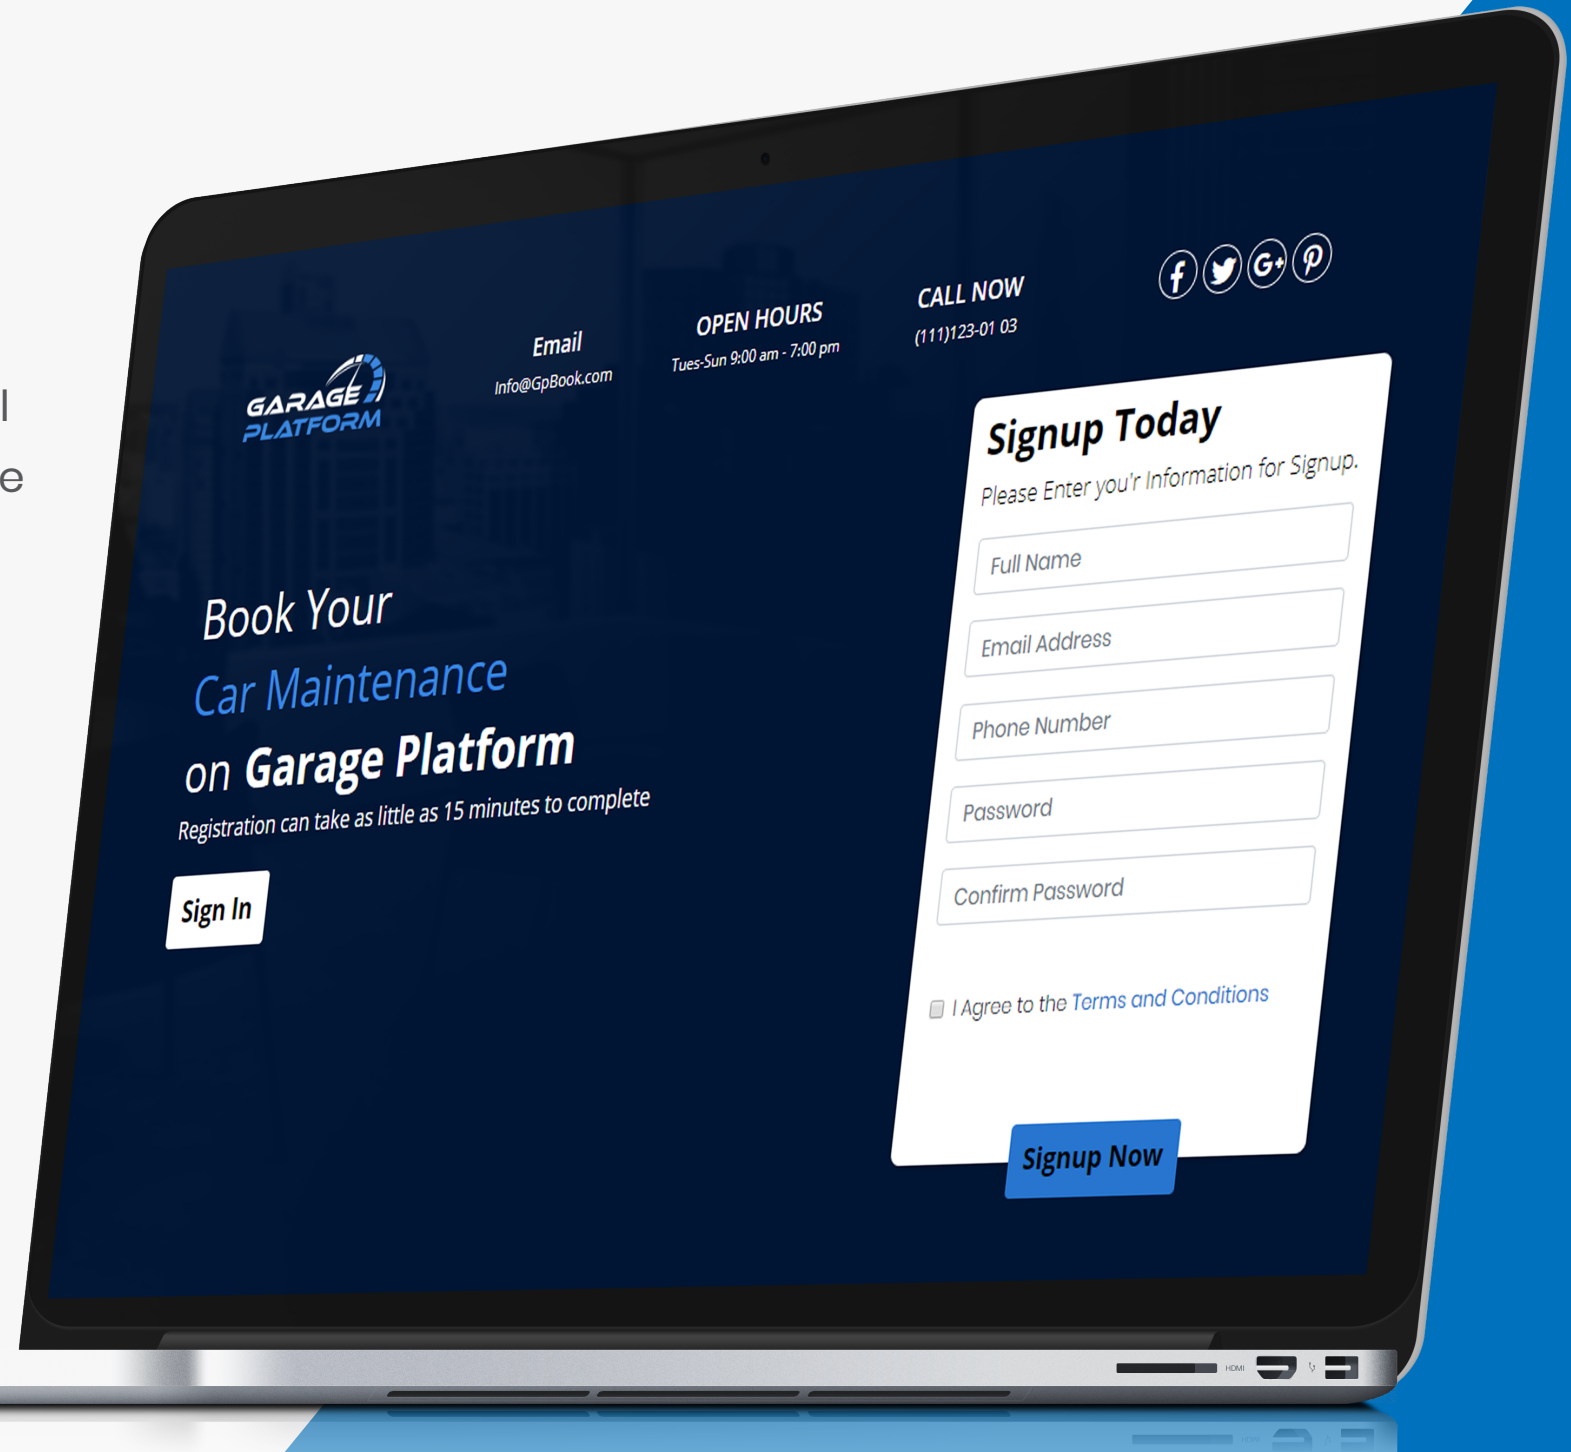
l
e

GARAGE PLATFORM

Email
Info@GpBook.com

OPEN HOURS
Tues-Sun 9:00 am - 7:00 pm

CALL NOW
(111)123-01 03

Book Your
Car Maintenance
on Garage Platform
Registration can take as little as 15 minutes to complete

Sign In

Signup Today
Please Enter you'r Information for Signup.

Full Name

Email Address

Phone Number

Password

Confirm Password

I Agree to the Terms and Conditions

Signup Now

HDMI